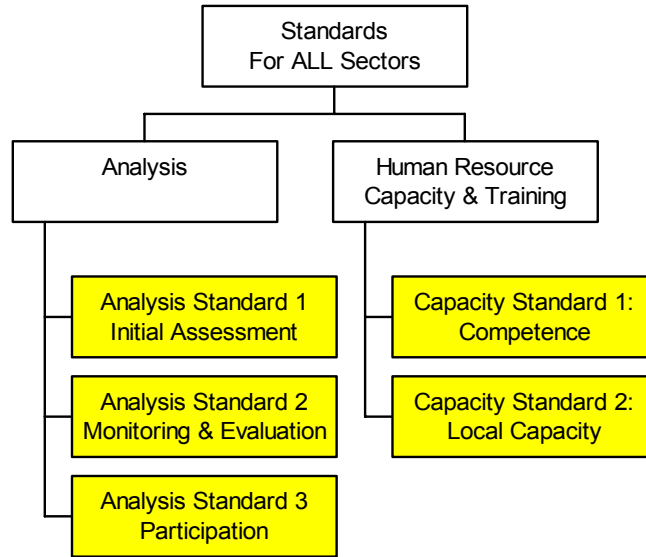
Standards
For ALL Sectors

Analysis

Analysis Standard 1
Initial Assessment

Analysis Standard 2
Monitoring & Evaluation

Analysis Standard 3
Participation

Human Resource
Capacity & Training

Capacity Standard 1:
Competence

Capacity Standard 2:
Local Capacity